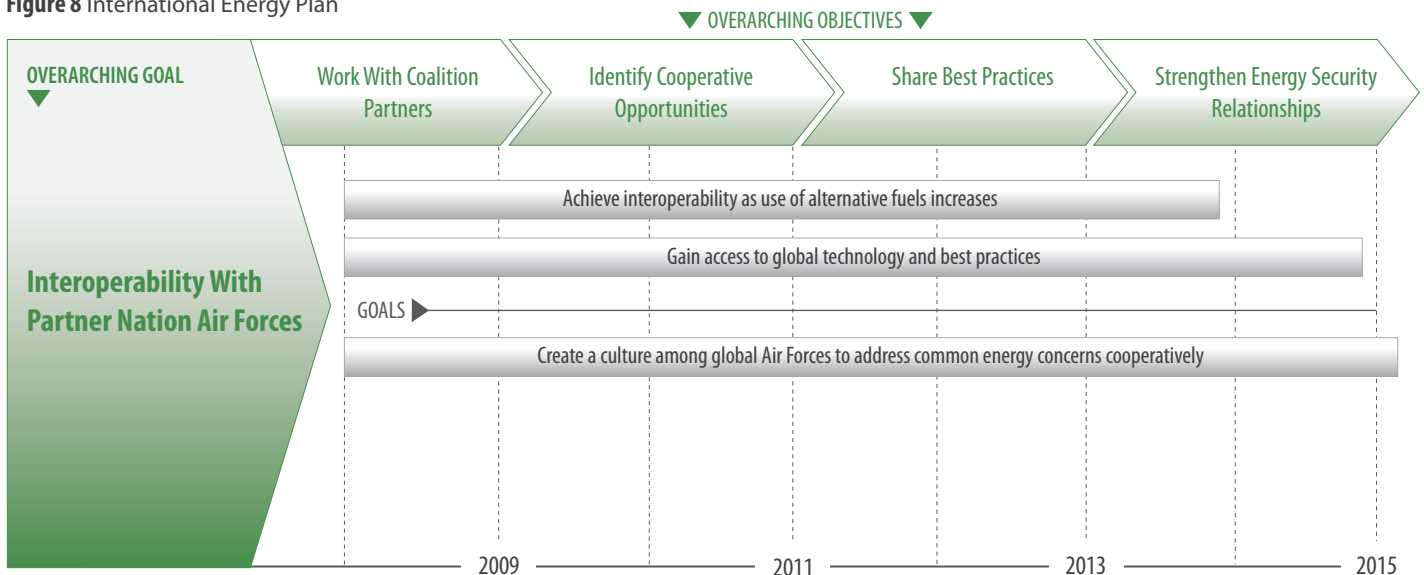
**Figure 8** International Energy Plan

OVERARCHING OBJECTIVES

OVERARCHING GOAL

Work With Coalition Partners

Identify Cooperative Opportunities

Share Best Practices

Strengthen Energy Security Relationships

Achieve interoperability as use of alternative fuels increases

Gain access to global technology and best practices

Interoperability With Partner Nation Air Forces

GOALS

Create a culture among global Air Forces to address common energy concerns cooperatively

2009

2011

2013

2015